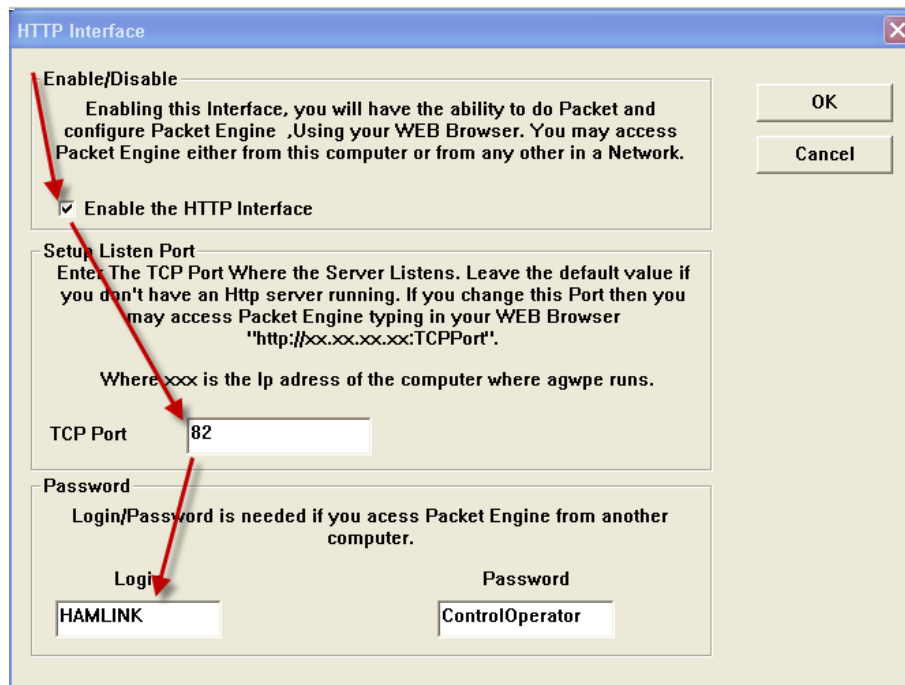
HTTP Interface

Enable/Disable

Enabling this Interface, you will have the ability to do Packet and configure Packet Engine ,Using your WEB Browser. You may access Packet Engine either from this computer or from any other in a Network.

Enable the HTTP Interface

OK

Cancel

Setup Listen Port

Enter The TCP Port Where the Server Listens. Leave the default value if you don't have an Http server running. If you change this Port then you may access Packet Engine typing in your WEB Browser "http://xx.xx.xx.xx:TCPPort".

Where xxx is the Ip adress of the computer where agwpe runs.

TCP Port 82

Password

Login/Password is needed if you acess Packet Engine from another computer.

Login

Password

HAMLINK

ControlOperator